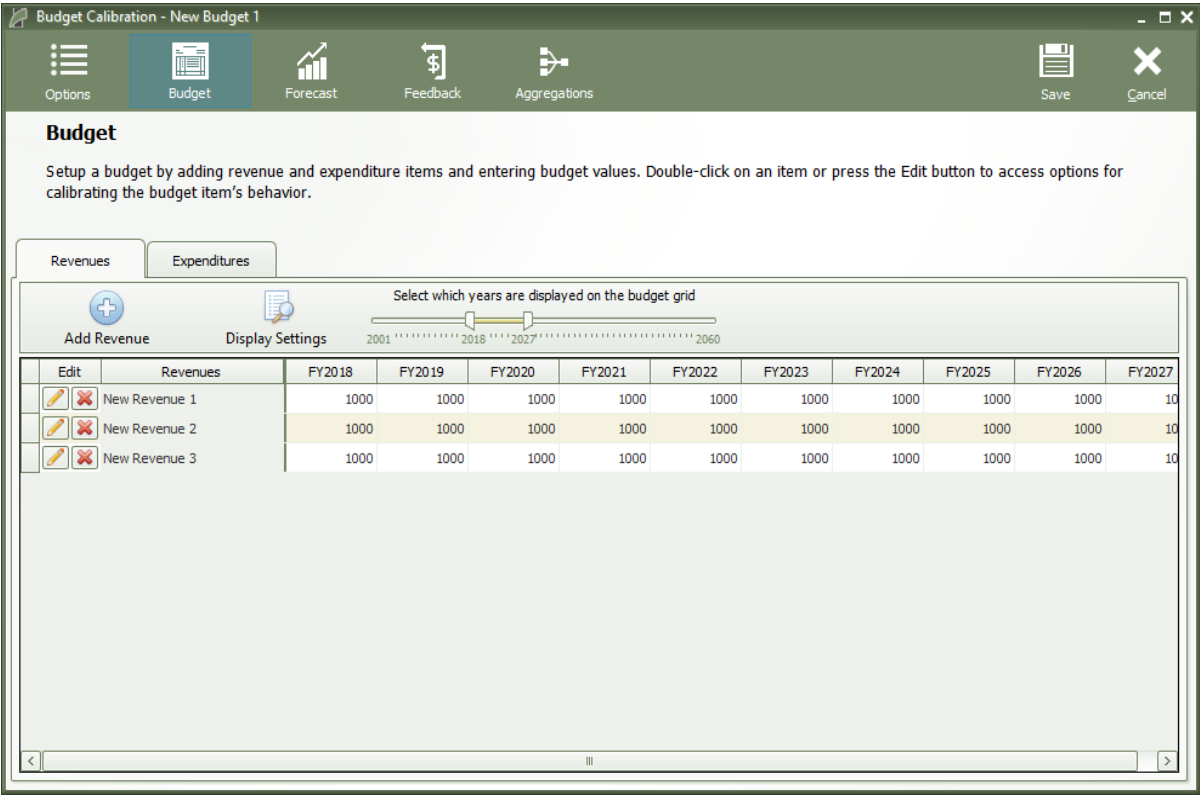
Budget Calibration - New Budget 1

Options
Budget
Forecast
Feedback
Aggregations
Save
Cancel

Budget

Setup a budget by adding revenue and expenditure items and entering budget values. Double-click on an item or press the Edit button to access options for calibrating the budget item's behavior.

Revenues
Expenditures

Add Revenue
Display Settings
Select which years are displayed on the budget grid
2001
2018
2027
2060

| Edit | Revenues | FY2018 | FY2019 | FY2020 | FY2021 | FY2022 | FY2023 | FY2024 | FY2025 | FY2026 | FY2027 |
|---|---|---|---|---|---|---|---|---|---|---|---|
| | New Revenue 1 | 1000 | 1000 | 1000 | 1000 | 1000 | 1000 | 1000 | 1000 | 1000 | 10 |
| | New Revenue 2 | 1000 | 1000 | 1000 | 1000 | 1000 | 1000 | 1000 | 1000 | 1000 | 10 |
| | New Revenue 3 | 1000 | 1000 | 1000 | 1000 | 1000 | 1000 | 1000 | 1000 | 1000 | 10 |